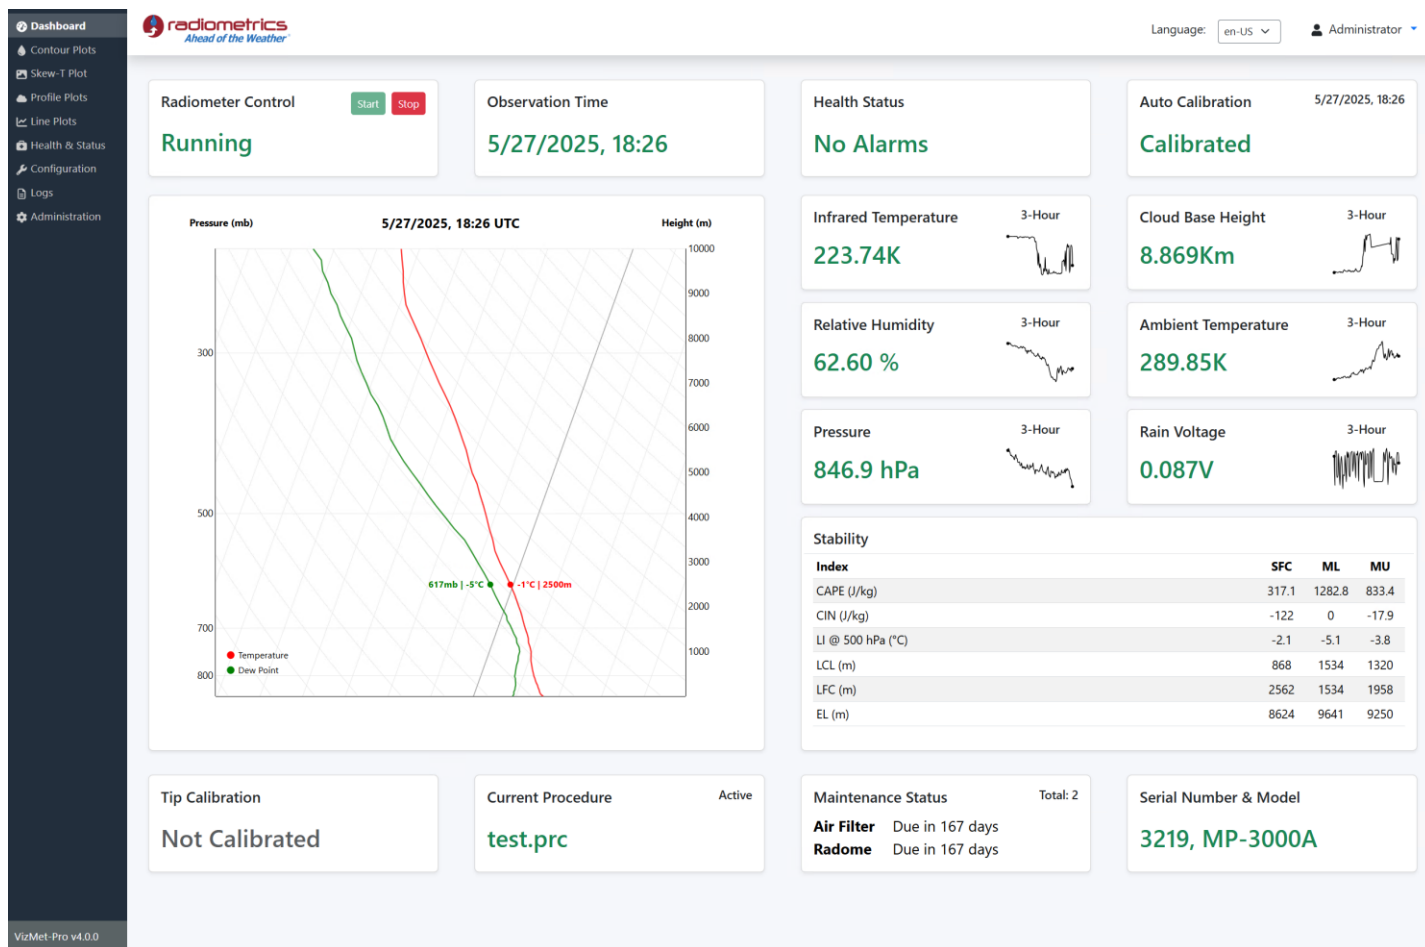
Dashboard
Contour Plots
Skew-T Plot
Profile Plots
Line Plots
Health & Status
Configuration
Logs
Administration

radiometrics
Ahead of the Weather

Language: en-US
Administrator

Radiometer Control
Start Stop
Running

Observation Time
5/27/2025, 18:26

Health Status
No Alarms

Auto Calibration
5/27/2025, 18:26
Calibrated

Pressure (mb)
5/27/2025, 18:26 UTC
Height (m)
10000
9000
8000
7000
6000
5000
4000
3000
2000
1000
300
500
700
800
617mb | -5°C
-1°C | 2500m
Temperature
Dew Point

Infrared Temperature
3-Hour
223.74K

Cloud Base Height
3-Hour
8.869Km

Relative Humidity
3-Hour
62.60 %

Ambient Temperature
3-Hour
289.85K

Pressure
3-Hour
846.9 hPa

Rain Voltage
3-Hour
0.087V

Stability

| Index | SFC | ML | MU |
|---|---|---|---|
| CAPE (J/kg) | 317.1 | 1282.8 | 833.4 |
| CIN (J/kg) | -122 | 0 | -17.9 |
| LI @ 500 hPa (°C) | -2.1 | -5.1 | -3.8 |
| LCL (m) | 868 | 1534 | 1320 |
| LFC (m) | 2562 | 1534 | 1958 |
| EL (m) | 8624 | 9641 | 9250 |

Tip Calibration
Not Calibrated

Current Procedure
Active
test.prc

Maintenance Status
Total: 2
Air Filter Due in 167 days
Radome Due in 167 days

Serial Number & Model
3219, MP-3000A

VizMet-Pro v4.0.0